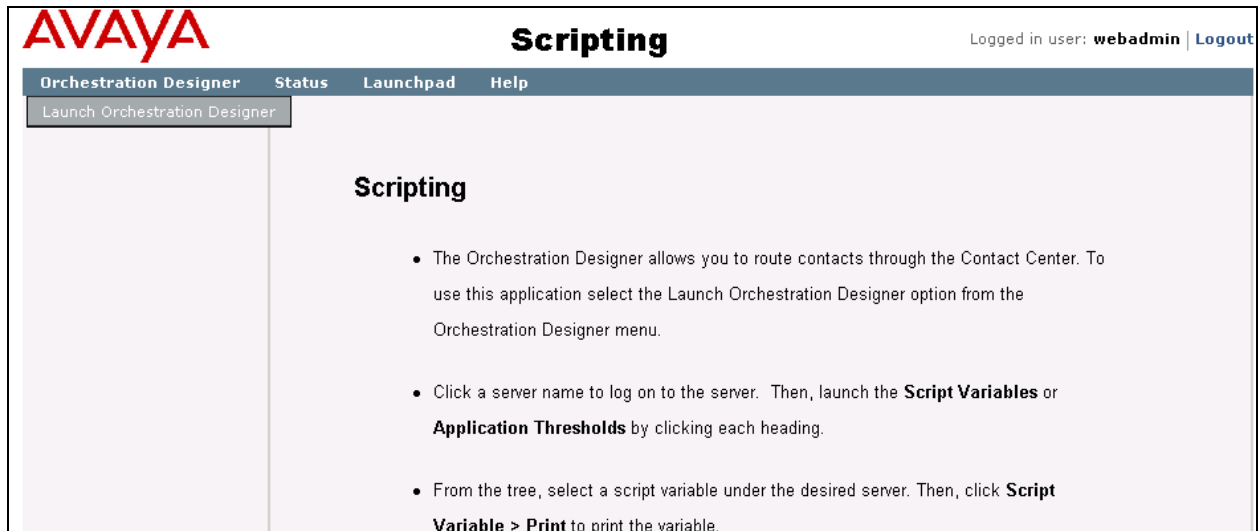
AVAYA

Scripting

Logged in user: webadmin | Logout

Orchestration Designer  Status  Launchpad  Help

Launch Orchestration Designer

Scripting

• The Orchestration Designer allows you to route contacts through the Contact Center. To use this application select the Launch Orchestration Designer option from the Orchestration Designer menu.

• Click a server name to log on to the server. Then, launch the **Script Variables** or **Application Thresholds** by clicking each heading.

• From the tree, select a script variable under the desired server. Then, click **Script Variable > Print** to print the variable.